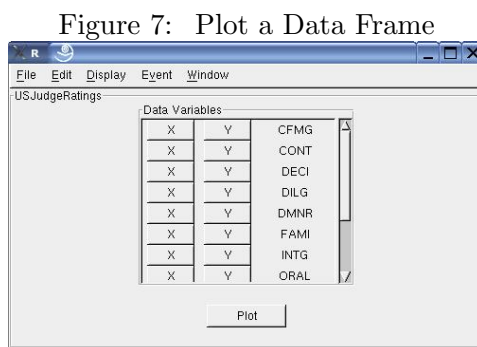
Figure 7: Plot a Data Frame

R

File Edit Display Event Window

USJudgeRatings

Data Variables

| X | Y | CFMG |
|---|---|---|
| X | Y | CONT |
| X | Y | DECI |
| X | Y | DILG |
| X | Y | DMNR |
| X | Y | FAMI |
| X | Y | INTG |
| X | Y | ORAL |

Plot